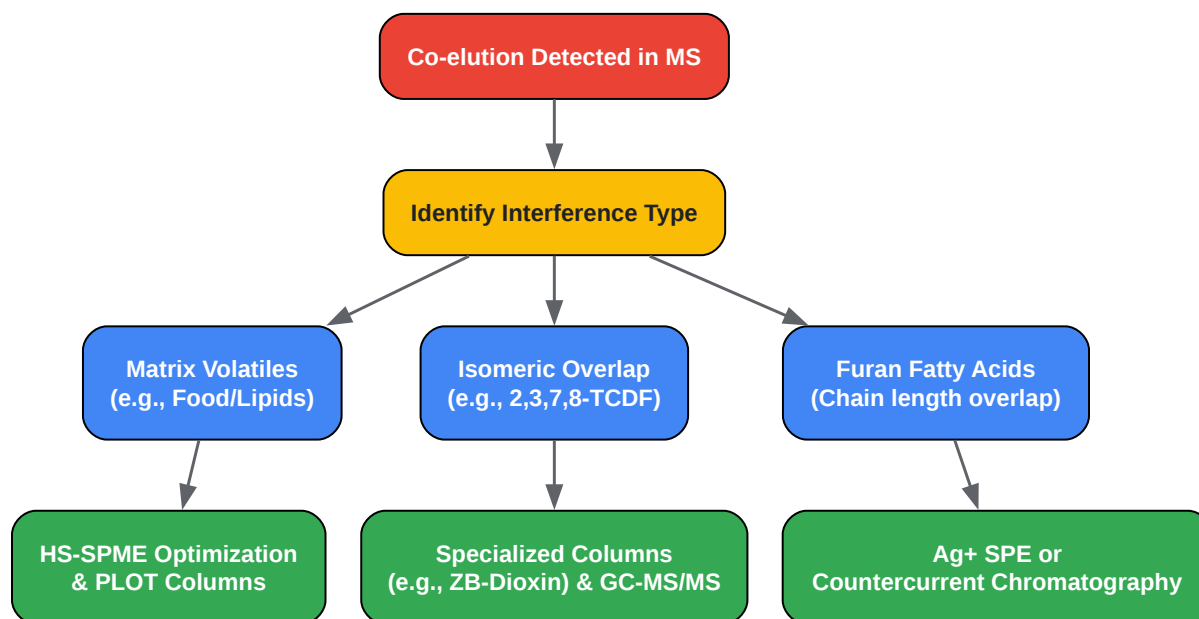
Co-elution Detected in MS

Identify Interference Type

Matrix Volatiles
(e.g., Food/Lipids)

Isomeric Overlap
(e.g., 2,3,7,8-TCDF)

Furan Fatty Acids
(Chain length overlap)

HS-SPME Optimization
& PLOT Columns

Specialized Columns
(e.g., ZB-Dioxin) & GC-MS/MS

Ag+ SPE or
Countercurrent Chromatography